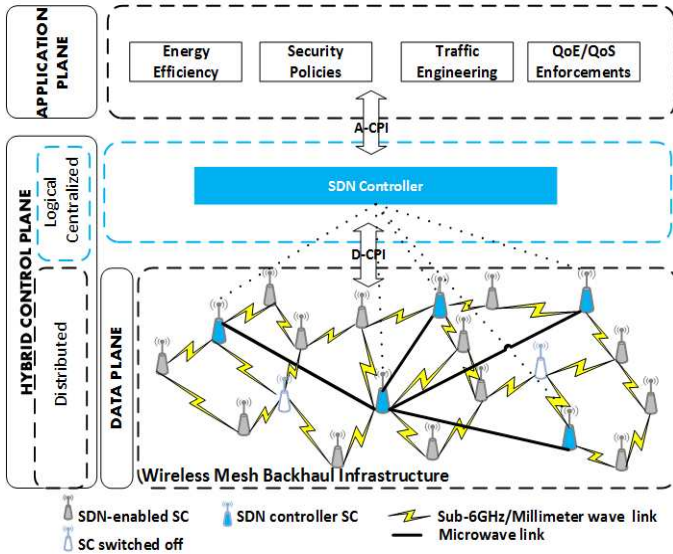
APPLICATION PLANE

Energy Efficiency

Security Policies

Traffic Engineering

QoE/QoS Enforcements

A-CPI

HYBRID CONTROL PLANE

Logical Centralized

SDN Controller

D-CPI

Distributed

DATA PLANE

Wireless Mesh Backhaul Infrastructure

SDN-enabled SC

SDN controller SC

Sub-6GHz/Millimeter wave link

Microwave link

SC switched off